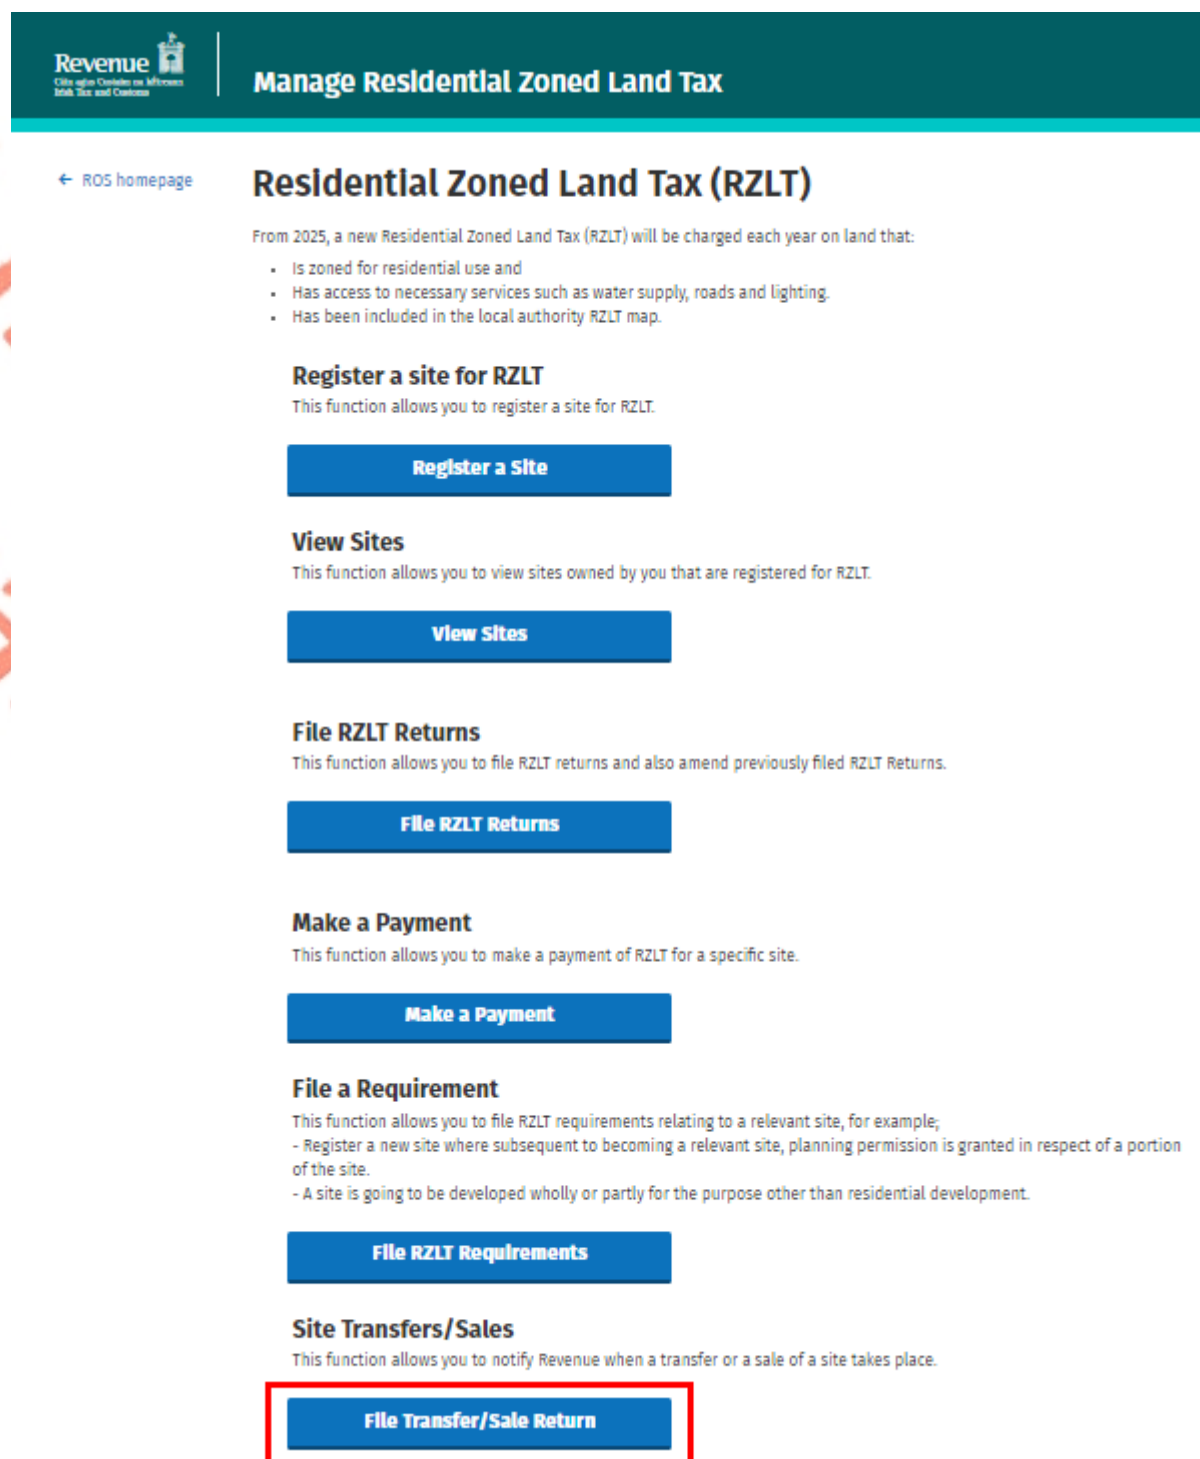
Revenue
Cáin agus Custaim na hÉireann
Irish Tax and Customs

Manage Residential Zoned Land Tax

← ROS homepage

Residential Zoned Land Tax (RZLT)

From 2025, a new Residential Zoned Land Tax (RZLT) will be charged each year on land that:

- Is zoned for residential use and
- Has access to necessary services such as water supply, roads and lighting.
- Has been included in the local authority RZLT map.

Register a site for RZLT
This function allows you to register a site for RZLT.

Register a Site

View Sites
This function allows you to view sites owned by you that are registered for RZLT.

View Sites

File RZLT Returns
This function allows you to file RZLT returns and also amend previously filed RZLT Returns.

File RZLT Returns

Make a Payment
This function allows you to make a payment of RZLT for a specific site.

Make a Payment

File a Requirement
This function allows you to file RZLT requirements relating to a relevant site, for example;
- Register a new site where subsequent to becoming a relevant site, planning permission is granted in respect of a portion of the site.
- A site is going to be developed wholly or partly for the purpose other than residential development.

File RZLT Requirements

Site Transfers/Sales
This function allows you to notify Revenue when a transfer or a sale of a site takes place.

File Transfer/Sale Return